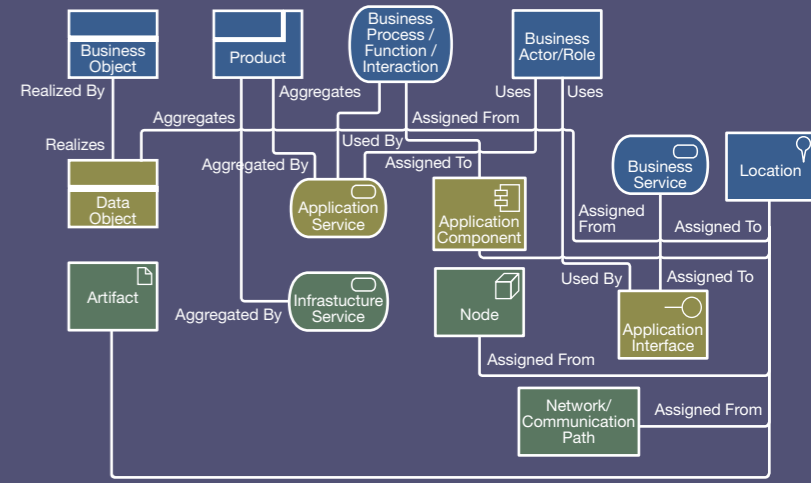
Business Object

Product

Business Process / Function / Interaction

Business Actor/Role

Realized By

Aggregates

Uses

Uses

Aggregates

Assigned From

Realizes

Used By

Data Object

Aggregated By

Assigned To

Application Service

Application Component

Business Service

Location

Assigned From

Assigned To

Artifact

Used By

Assigned To

Infrastucture Service

Aggregated By

Node

Application Interface

Assigned From

Network/ Communication Path

Assigned From